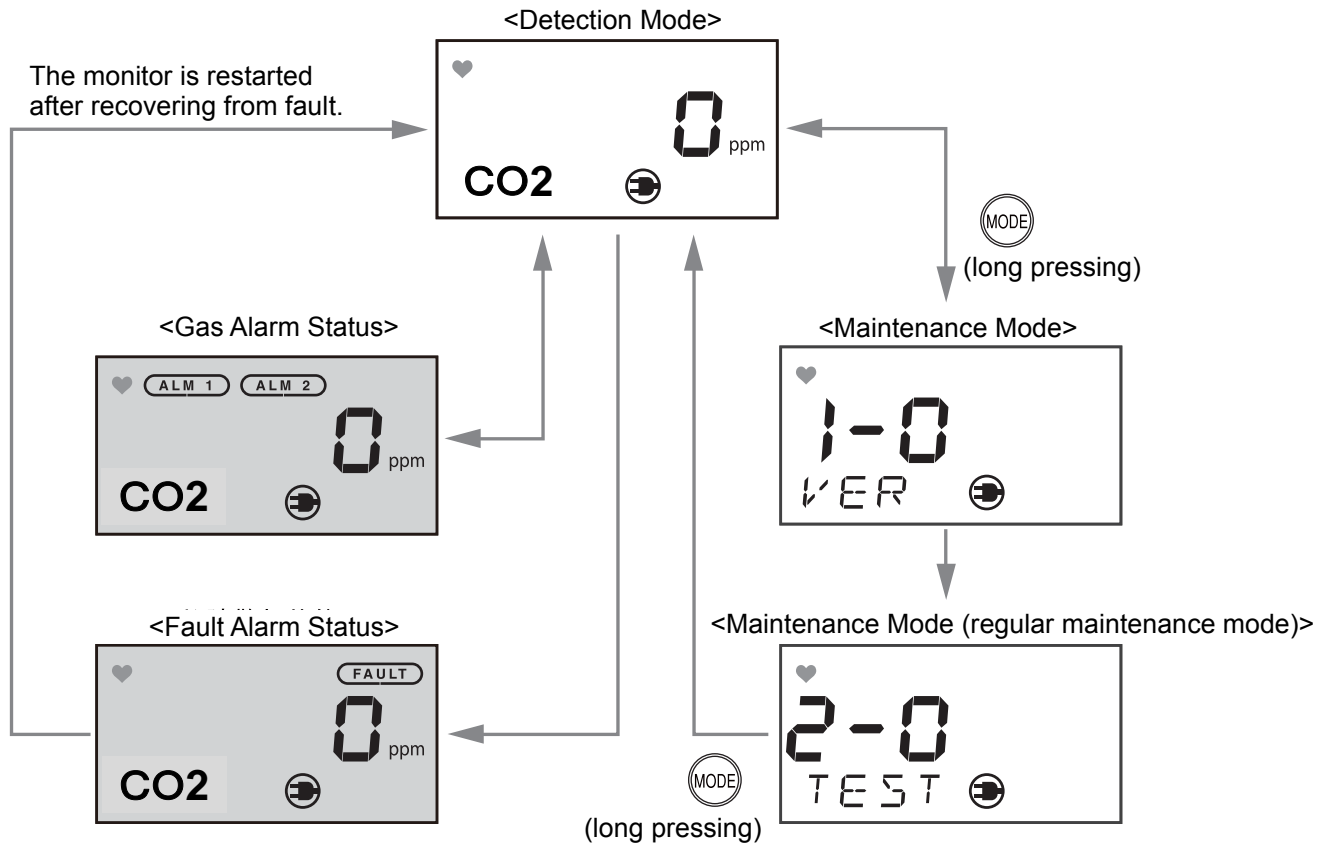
<Detection Mode>

The monitor is restarted after recovering from fault.

0 ppm
CO2

MODE
(long pressing)

<Gas Alarm Status>

ALM 1 ALM 2
0 ppm
CO2

<Maintenance Mode>

1-0
VER

<Fault Alarm Status>

FAULT
0 ppm
CO2

<Maintenance Mode (regular maintenance mode)>

2-0
TEST

MODE
(long pressing)